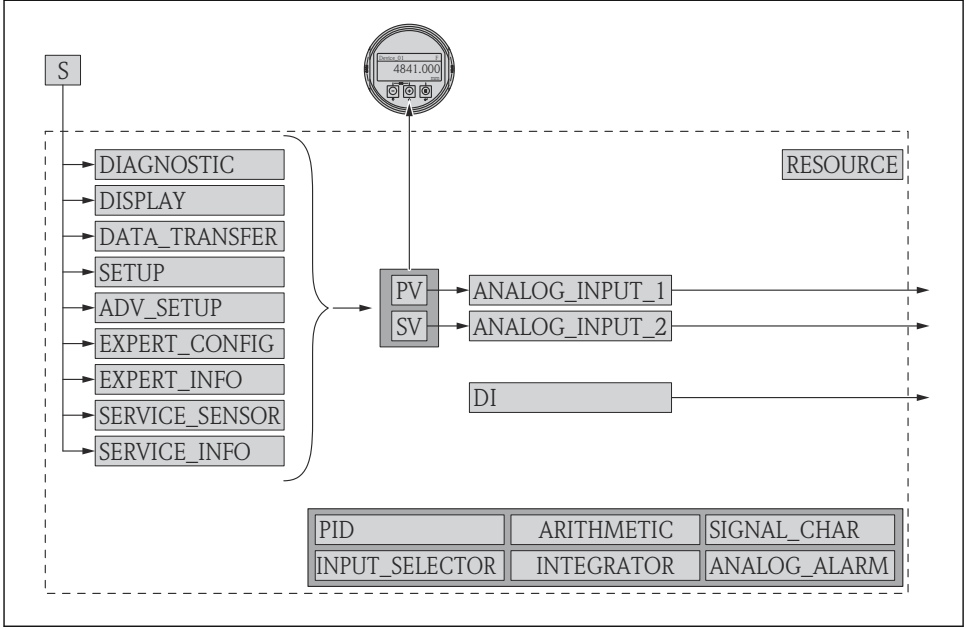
4841.000

S

DIAGNOSTIC
DISPLAY
DATA_TRANSFER
SETUP
ADV_SETUP
EXPERT_CONFIG
EXPERT_INFO
SERVICE_SENSOR
SERVICE_INFO

RESOURCE

PV
SV

ANALOG_INPUT_1
ANALOG_INPUT_2

DI

| PID | ARITHMETIC | SIGNAL_CHAR |
|---|---|---|
| INPUT_SELECTOR | INTEGRATOR | ANALOG_ALARM |